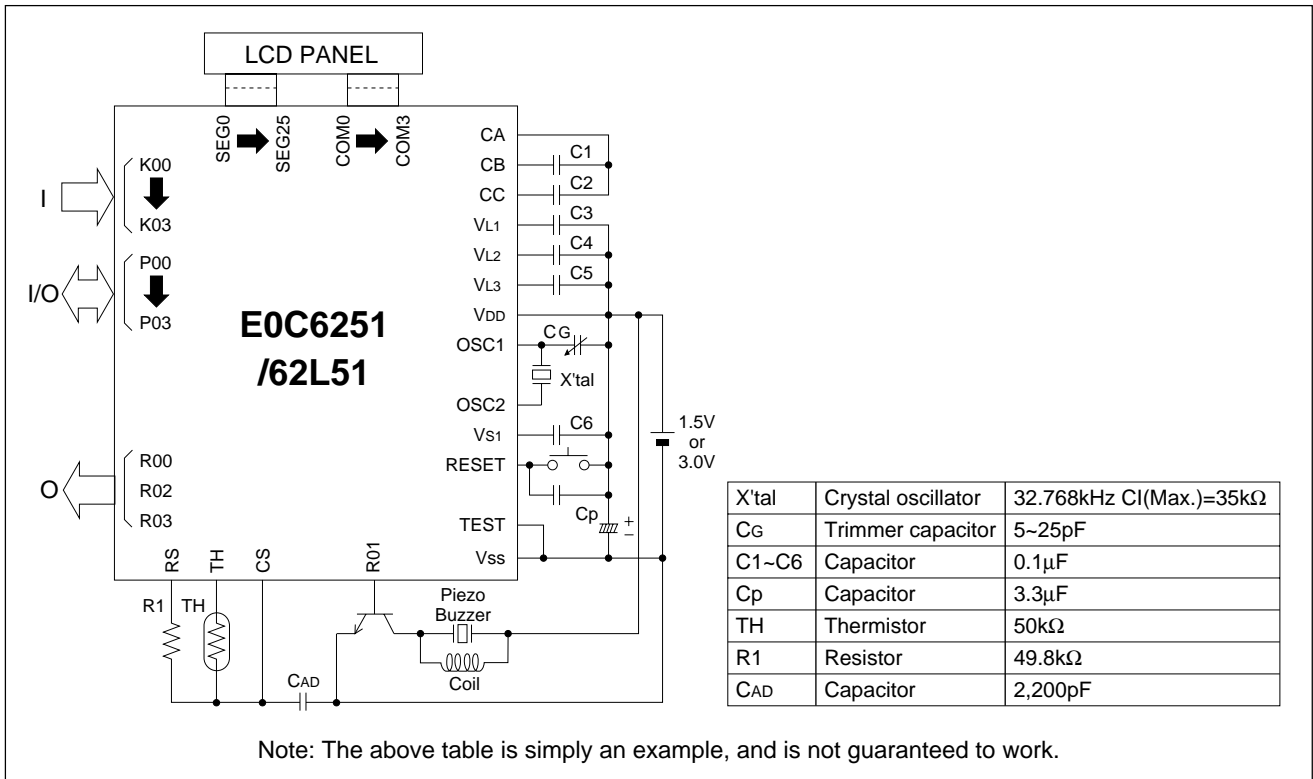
LCD PANEL

SEG0 SEG25 COM0 COM3

I
K00
K03

I/O
P00
P03

O
R00
R02
R03

E0C6251
/62L51

CA
CB
CC
$V_{L1}$
$V_{L2}$
$V_{L3}$
$V_{DD}$
OSC1
OSC2
$V_{S1}$
RESET
TEST
Vss

C1
C2
C3
C4
C5
$C_G$
X'tal
C6
Cp
1.5V
or
3.0V

RS TH CS R01

R1 TH
Piezo
Buzzer
Coil
$C_{AD}$

| X'tal | Crystal oscillator | 32.768kHz CI(Max.)=35kΩ |
|---|---|---|
| $C_G$ | Trimmer capacitor | 5~25pF |
| C1~C6 | Capacitor | 0.1μF |
| Cp | Capacitor | 3.3μF |
| TH | Thermistor | 50kΩ |
| R1 | Resistor | 49.8kΩ |
| $C_{AD}$ | Capacitor | 2,200pF |

Note: The above table is simply an example, and is not guaranteed to work.